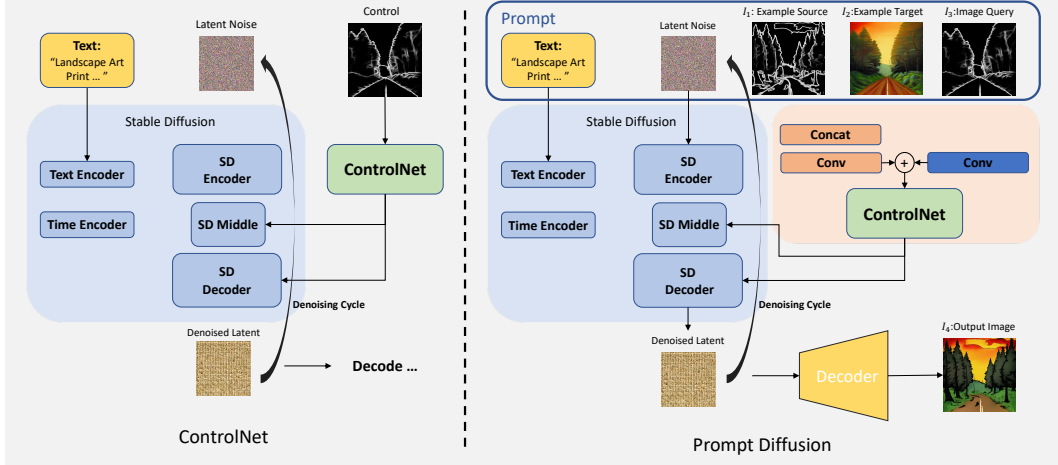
Latent Noise

Control

Text:
"Landscape Art Print ... "

Stable Diffusion

Text Encoder

SD Encoder

ControlNet

Time Encoder

SD Middle

SD Decoder

Denoising Cycle

Denoised Latent

Decode ...

ControlNet

Prompt

Latent Noise

$I_1$: Example Source

$I_2$: Example Target

$I_3$: Image Query

Text:
"Landscape Art Print ... "

Stable Diffusion

Text Encoder

SD Encoder

Concat

Conv

+

Conv

Time Encoder

SD Middle

ControlNet

SD Decoder

Denoising Cycle

Denoised Latent

Decoder

$I_4$: Output Image

Prompt Diffusion